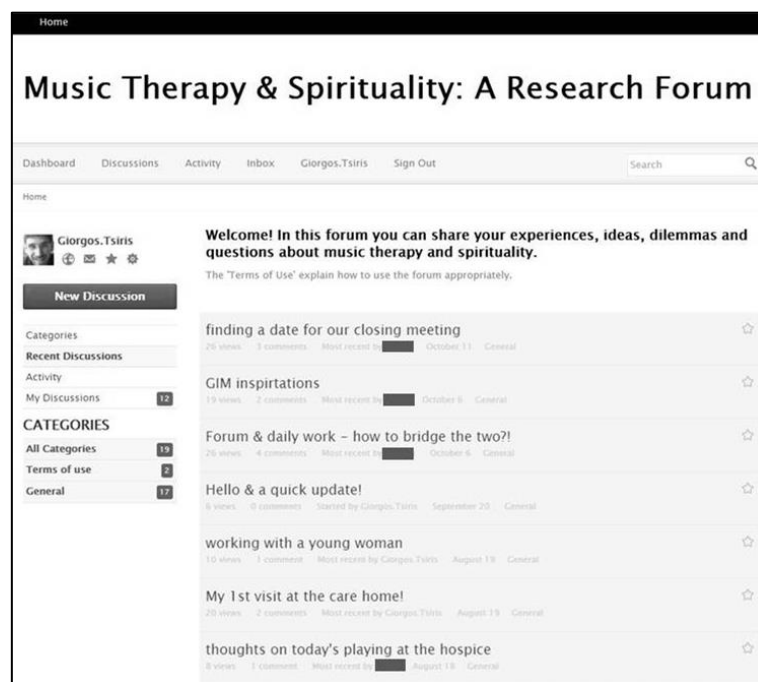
Home

Music Therapy & Spirituality: A Research Forum

Dashboard Discussions Activity Inbox Giorgos.Tsiris Sign Out Search

Home

Giorgos.Tsiris

New Discussion

Categories
Recent Discussions
Activity
My Discussions 12

CATEGORIES
All Categories 19
Terms of use 2
General 17

Welcome! In this forum you can share your experiences, ideas, dilemmas and questions about music therapy and spirituality.

The 'Terms of Use' explain how to use the forum appropriately.

finding a date for our closing meeting
26 views 3 comments Most recent by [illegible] October 11 General

GIM inspirtations
19 views 2 comments Most recent by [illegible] October 6 General

Forum & daily work - how to bridge the two?!
26 views 4 comments Most recent by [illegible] October 6 General

Hello & a quick update!
6 views 0 comments Started by Giorgos.Tsiris September 20 General

working with a young woman
10 views 1 comment Most recent by Giorgos.Tsiris August 19 General

My 1st visit at the care home!
20 views 2 comments Most recent by Giorgos.Tsiris August 19 General

thoughts on today's playing at the hospice
8 views 1 comment Most recent by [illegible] August 18 General